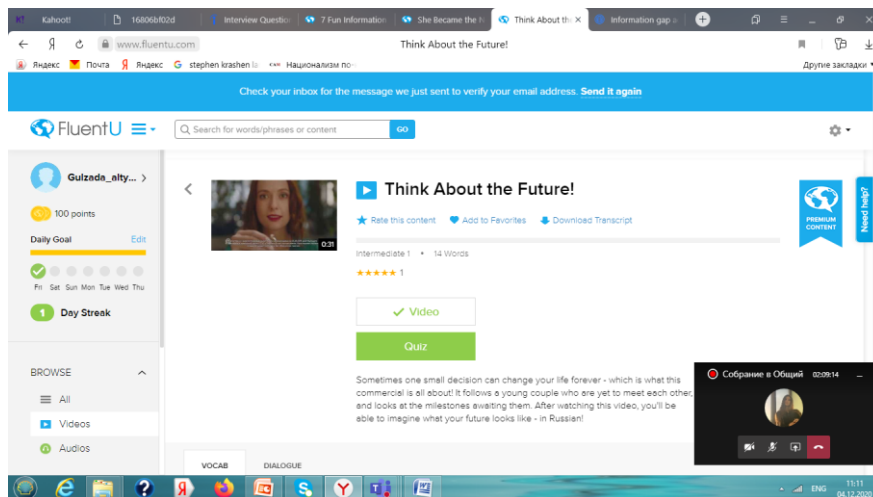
Kahoot! | 16806bf02d | Interview Question | 7 Fun Information | She Became the | Think About the × | Information gap a

Я www.fluentu.com Think About the Future!

Яндекс Почта Яндекс stephen krashen la Национализм по- Другие закладки

Check your inbox for the message we just sent to verify your email address. Send it again

FluentU

Search for words/phrases or content GO

Gulzada_alty...

100 points

Daily Goal Edit

Fri Sat Sun Mon Tue Wed Thu

1 Day Streak

BROWSE

All

Videos

Audios

0:31

Think About the Future!

Rate this content Add to Favorites Download Transcript

Intermediate 1 • 14 Words

★★★★★ 1

PREMIUM CONTENT

Need help?

Video

Quiz

Sometimes one small decision can change your life forever - which is what this commercial is all about! It follows a young couple who are yet to meet each other, and looks at the milestones awaiting them. After watching this video, you'll be able to imagine what your future looks like - in Russian!

VOCAB DIALOGUE

Собрание в Общий 02:09:14

ENG 11:11 04.12.2020